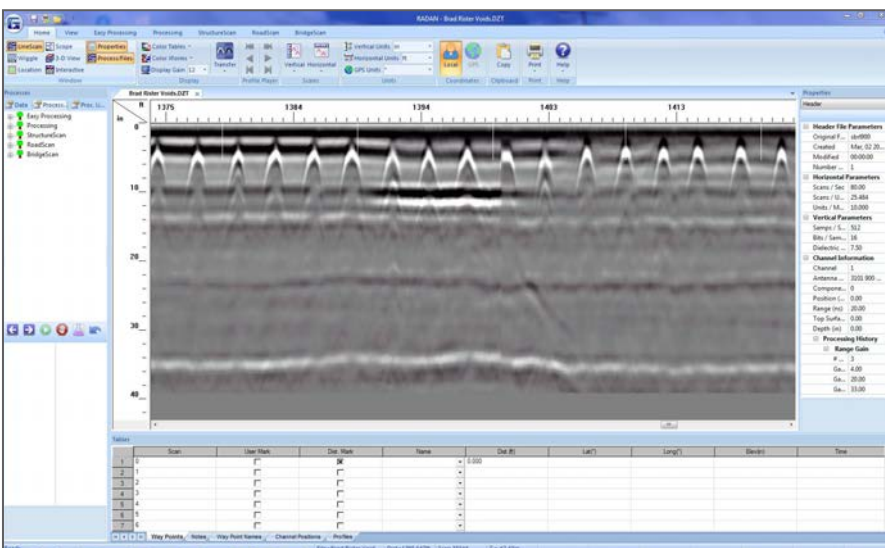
RADAN - Brad Rister Voids.DZT

Home View Easy Processing Processing StructureScan RoadScan BridgeScan

LineScan Scope Wiggle 3-D View Location Interactive
Window

Properties Process Files

Color Tables Color Xforms Display Gain 12
Display

Transfer

Profile Player

Vertical Horizontal
Scales

Vertical Units in Horizontal Units ft GPS Units
Units

Local GPS
Coordinates

Copy
Clipboard

Print
Print

Help
Help

Processes

Data Process Proc. Li...

Easy Processing
Processing
StructureScan
RoadScan
BridgeScan

Brad Rister Voids.DZT

ft 1375 1384 1394 1403 1413

in 0 10 20 30 40

Properties

Header

| | |
|---|---|
| Header File Parameters | |
| Original F... | dzt900 |
| Created | Mar, 02 20... |
| Modified | 00:00:00 |
| Number ... | 1 |
| Horizontal Parameters | |
| Scans / Sec | 80.00 |
| Scans / U... | 25.484 |
| Units / M... | 10.000 |
| Vertical Parameters | |
| Samps / S... | 512 |
| Bits / Sam... | 16 |
| Dielectric ... | 7.50 |
| Channel Information | |
| Channel | 1 |
| Antenna ... | 3101 900 ... |
| Compone... | 0 |
| Position (... | 0.00 |
| Range (ns) | 20.00 |
| Top Surfa... | 0.00 |
| Depth (in) | 0.00 |
| Processing History | |
| Range Gain | |
| # ... | 3 |
| Ga... | 4.00 |
| Ga... | 20.00 |
| Ga... | 33.00 |

Tables

| | Scan | User Mark | Dist. Mark | Name | Dist (ft) | Lat(°) | Long(°) | Elev(m) | Time |
|---|---|---|---|---|---|---|---|---|---|
| 1 | 0 | | | | 0.000 | | | | |
| 2 | 1 | | | | | | | | |
| 3 | 2 | | | | | | | | |
| 4 | 3 | | | | | | | | |
| 5 | 4 | | | | | | | | |
| 6 | 5 | | | | | | | | |
| 7 | 6 | | | | | | | | |

Way Points Notes Way Point Names Channel Positions Profiles